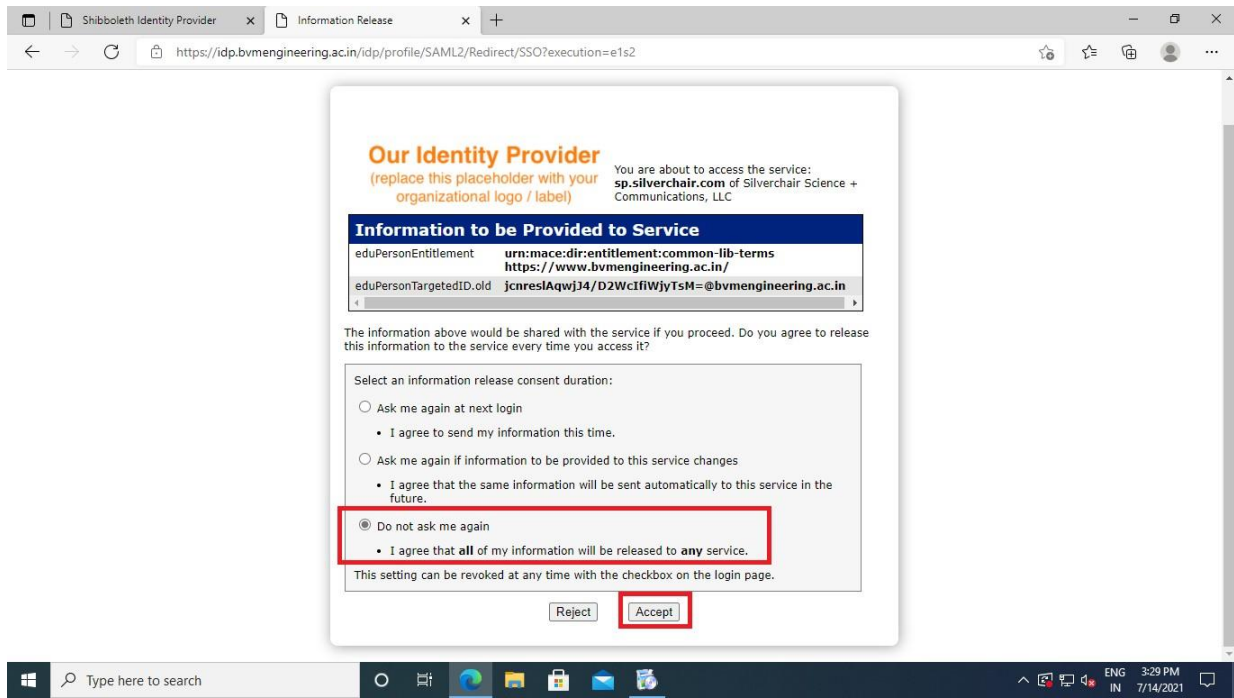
Shibboleth Identity Provider
Information Release
https://idp.bvmengineering.ac.in/idp/profile/SAML2/Redirect/SSO?execution=e1s2

Our Identity Provider
(replace this placeholder with your organizational logo / label)

You are about to access the service: **sp.silverchair.com** of Silverchair Science + Communications, LLC

| Information to be Provided to Service | |
|---|---|
| eduPersonEntitlement | **urn:mace:dir:entitlement:common-lib-terms https://www.bvmengineering.ac.in/** |
| eduPersonTargetedID.old | **jcnreslAqwjJ4/D2WcIfiWjyTsM=@bvmengineering.ac.in** |

The information above would be shared with the service if you proceed. Do you agree to release this information to the service every time you access it?

Select an information release consent duration:

Ask me again at next login
• I agree to send my information this time.

Ask me again if information to be provided to this service changes
• I agree that the same information will be sent automatically to this service in the future.

Do not ask me again
• I agree that **all** of my information will be released to **any** service.

This setting can be revoked at any time with the checkbox on the login page.

Reject Accept

Type here to search
ENG IN 3:29 PM 7/14/2021